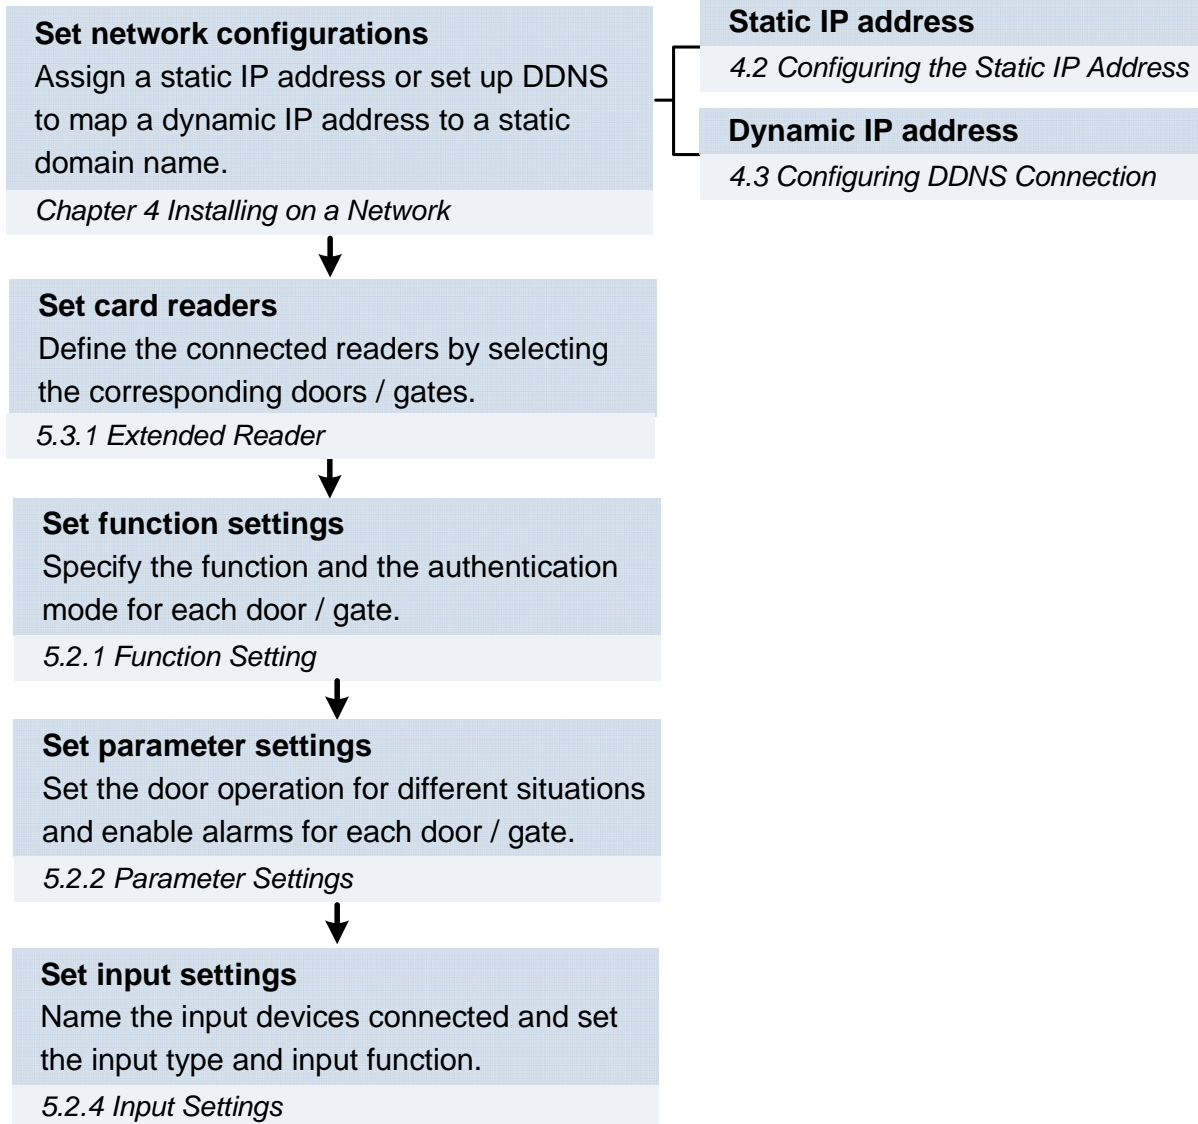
**Set network configurations**
Assign a static IP address or set up DDNS to map a dynamic IP address to a static domain name.
*Chapter 4 Installing on a Network*

**Static IP address**
*4.2 Configuring the Static IP Address*

**Dynamic IP address**
*4.3 Configuring DDNS Connection*

**Set card readers**
Define the connected readers by selecting the corresponding doors / gates.
*5.3.1 Extended Reader*

**Set function settings**
Specify the function and the authentication mode for each door / gate.
*5.2.1 Function Setting*

**Set parameter settings**
Set the door operation for different situations and enable alarms for each door / gate.
*5.2.2 Parameter Settings*

**Set input settings**
Name the input devices connected and set the input type and input function.
*5.2.4 Input Settings*